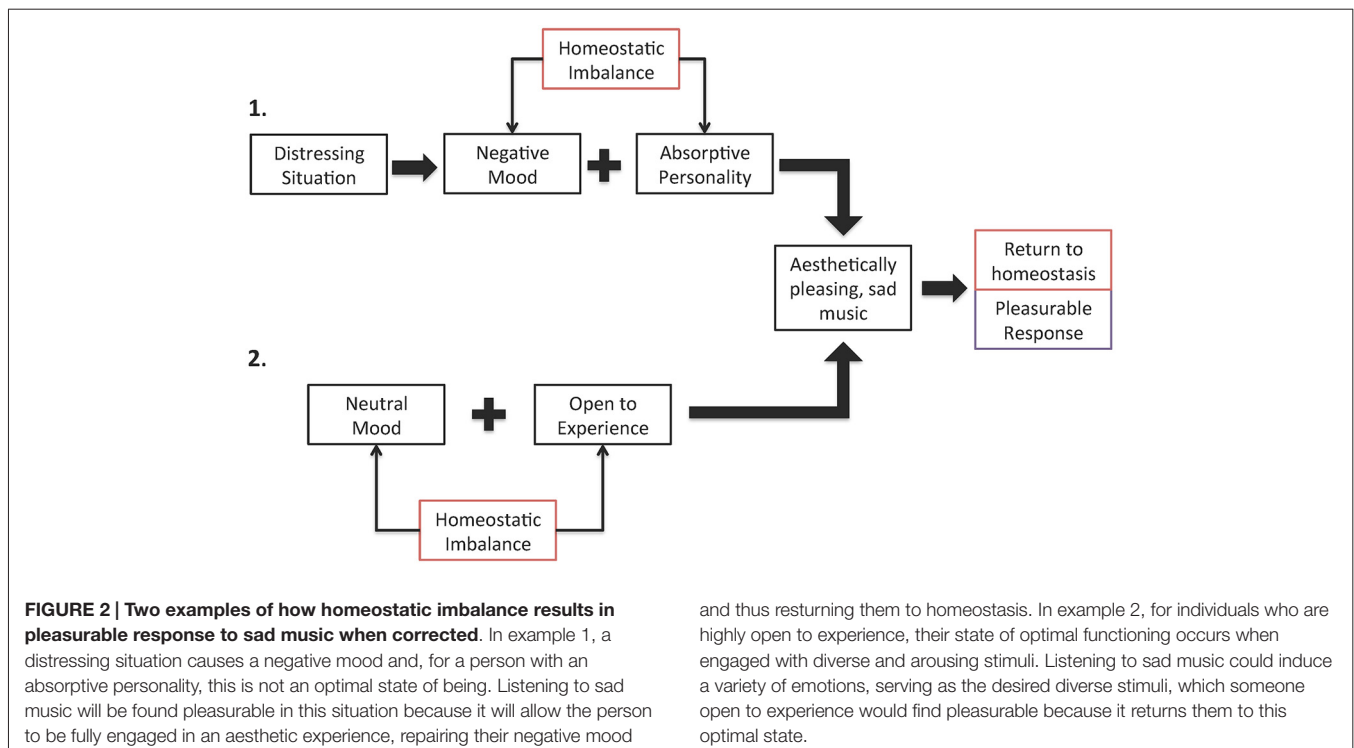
Homeostatic Imbalance

1.

Distressing Situation

Negative Mood

Absorptive Personality

Aesthetically pleasing, sad music

Return to homeostasis

Pleasurable Response

2.

Neutral Mood

Open to Experience

Homeostatic Imbalance

**FIGURE 2 | Two examples of how homeostatic imbalance results in pleasurable response to sad music when corrected**. In example 1, a distressing situation causes a negative mood and, for a person with an absorptive personality, this is not an optimal state of being. Listening to sad music will be found pleasurable in this situation because it will allow the person to be fully engaged in an aesthetic experience, repairing their negative mood and thus resturning them to homeostasis. In example 2, for individuals who are highly open to experience, their state of optimal functioning occurs when engaged with diverse and arousing stimuli. Listening to sad music could induce a variety of emotions, serving as the desired diverse stimuli, which someone open to experience would find pleasurable because it returns them to this optimal state.